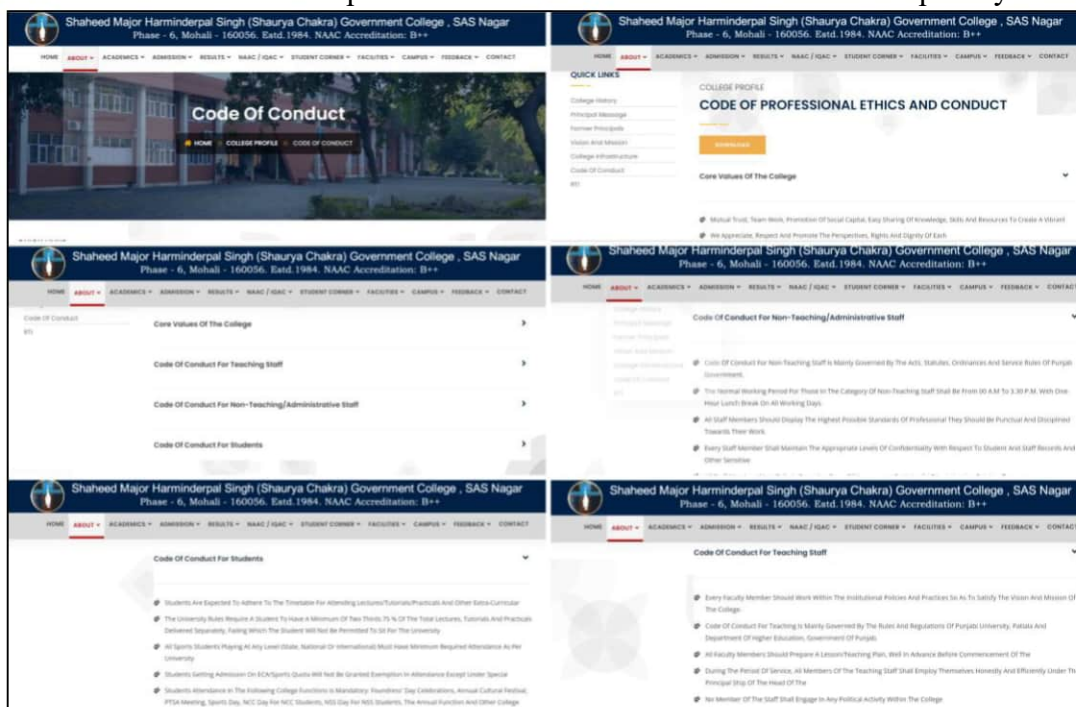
Shaheed Major Harminderpal Singh (Shaurya Chakra) Government College , SAS Nagar
Phase - 6, Mohali - 160056. Estd.1984. NAAC Accreditation: B++

HOME ABOUT ACADEMICS ADMISSION RESULTS NAAC / IQAC STUDENT CORNER FACILITIES CAMPUS FEEDBACK CONTACT

Code Of Conduct

HOME COLLEGE PROFILE CODE OF CONDUCT

Shaheed Major Harminderpal Singh (Shaurya Chakra) Government College , SAS Nagar
Phase - 6, Mohali - 160056. Estd.1984. NAAC Accreditation: B++

HOME ABOUT ACADEMICS ADMISSION RESULTS NAAC / IQAC STUDENT CORNER FACILITIES CAMPUS FEEDBACK CONTACT

QUICK LINKS

College History
Principal Message
Former Principals
Vision And Mission
College Infrastructure
Code Of Conduct
RTI

COLLEGE PROFILE
CODE OF PROFESSIONAL ETHICS AND CONDUCT

DOWNLOAD

Core Values Of The College

Mutual Trust, Team-Work, Promotion Of Social Capital, Easy Sharing Of Knowledge, Skills And Resources To Create A Vibrant

We Appreciate, Respect And Promote The Perspectives, Rights And Dignity Of Each

Shaheed Major Harminderpal Singh (Shaurya Chakra) Government College , SAS Nagar
Phase - 6, Mohali - 160056. Estd.1984. NAAC Accreditation: B++

HOME ABOUT ACADEMICS ADMISSION RESULTS NAAC / IQAC STUDENT CORNER FACILITIES CAMPUS FEEDBACK CONTACT

Code Of Conduct
RTI

Core Values Of The College

Code Of Conduct For Teaching Staff

Code Of Conduct For Non-Teaching/Administrative Staff

Code Of Conduct For Students

Shaheed Major Harminderpal Singh (Shaurya Chakra) Government College , SAS Nagar
Phase - 6, Mohali - 160056. Estd.1984. NAAC Accreditation: B++

HOME ABOUT ACADEMICS ADMISSION RESULTS NAAC / IQAC STUDENT CORNER FACILITIES CAMPUS FEEDBACK CONTACT

Code Of Conduct For Non-Teaching/Administrative Staff

Code Of Conduct For Non-Teaching Staff Is Mainly Governed By The Acts, Statutes, Ordinances And Service Rules Of Punjab Government.

The Normal Working Period For Those In The Category Of Non-Teaching Staff Shall Be From 00 A.M To 3.30 P.M. With One-Hour Lunch Break On All Working Days.

All Staff Members Should Display The Highest Possible Standards Of Professional They Should Be Punctual And Disciplined Towards Their Work

Every Staff Member Shall Maintain The Appropriate Levels Of Confidentiality With Respect To Student And Staff Records And Other Sensitive

Shaheed Major Harminderpal Singh (Shaurya Chakra) Government College , SAS Nagar
Phase - 6, Mohali - 160056. Estd.1984. NAAC Accreditation: B++

HOME ABOUT ACADEMICS ADMISSION RESULTS NAAC / IQAC STUDENT CORNER FACILITIES CAMPUS FEEDBACK CONTACT

Code Of Conduct For Students

Students Are Expected To Adhere To The Timetable For Attending Lectures/Tutorials/Practicals And Other Extra-Curricular

The University Rules Require A Student To Have A Minimum Of Two Thirds 75 % Of The Total Lectures, Tutorials And Practicals Delivered Separately, Failing Which The Student Will Not Be Permitted To Sit For The University

All Sports Students Playing At Any Level (State, National Or International) Must Have Minimum Required Attendance As Per University

Students Getting Admission On ECA/Sports Quota Will Not Be Granted Exemption In Attendance Except Under Special

Students Attendance In The Following College Functions Is Mandatory: Founders' Day Celebrations, Annual Cultural Festival, PTSA Meeting, Sports Day, NCC Day For NCC Students, NSS Day For NSS Students, The Annual Function And Other College

Shaheed Major Harminderpal Singh (Shaurya Chakra) Government College , SAS Nagar
Phase - 6, Mohali - 160056. Estd.1984. NAAC Accreditation: B++

HOME ABOUT ACADEMICS ADMISSION RESULTS NAAC / IQAC STUDENT CORNER FACILITIES CAMPUS FEEDBACK CONTACT

Code Of Conduct For Teaching Staff

Every Faculty Member Should Work Within The Institutional Policies And Practices So As To Satisfy The Vision And Mission Of The College.

Code Of Conduct For Teaching Is Mainly Governed By The Rules And Regulations Of Punjabi University, Patiala And Department Of Higher Education, Government Of Punjab.

All Faculty Members Should Prepare A Lesson/Teaching Plan, Well In Advance Before Commencement Of The

During The Period Of Service, All Members Of The Teaching Staff Shall Employ Themselves Honestly And Efficiently Under The Principal Ship Of The Head Of The

No Member Of The Staff Shall Engage In Any Political Activity Within The College